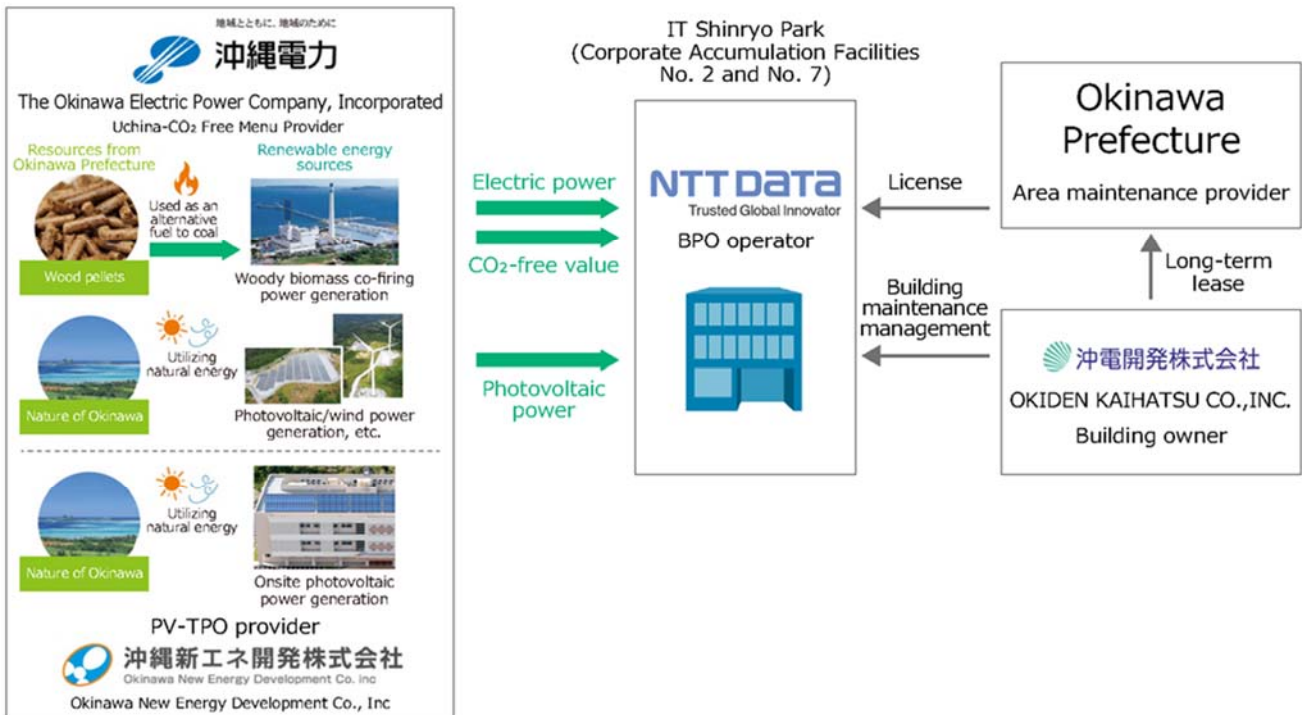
地域とともに、地域のために
沖縄電力
The Okinawa Electric Power Company, Incorporated
Uchina-$CO_2$ Free Menu Provider

Resources from Okinawa Prefecture
Used as an alternative fuel to coal
Renewable energy sources
Wood pellets
Woody biomass co-firing power generation

Utilizing natural energy
Nature of Okinawa
Photovoltaic/wind power generation, etc.

Utilizing natural energy
Nature of Okinawa
Onsite photovoltaic power generation

PV-TPO provider
沖縄新エネ開発株式会社
Okinawa New Energy Development Co. Inc
Okinawa New Energy Development Co., Inc

Electric power
$CO_2$-free value
Photovoltaic power

IT Shinryo Park
(Corporate Accumulation Facilities No. 2 and No. 7)
NTT DATA
Trusted Global Innovator
BPO operator

License
Building maintenance management

Okinawa Prefecture
Area maintenance provider

Long-term lease

沖電開発株式会社
OKIDEN KAIHATSU CO.,INC.
Building owner